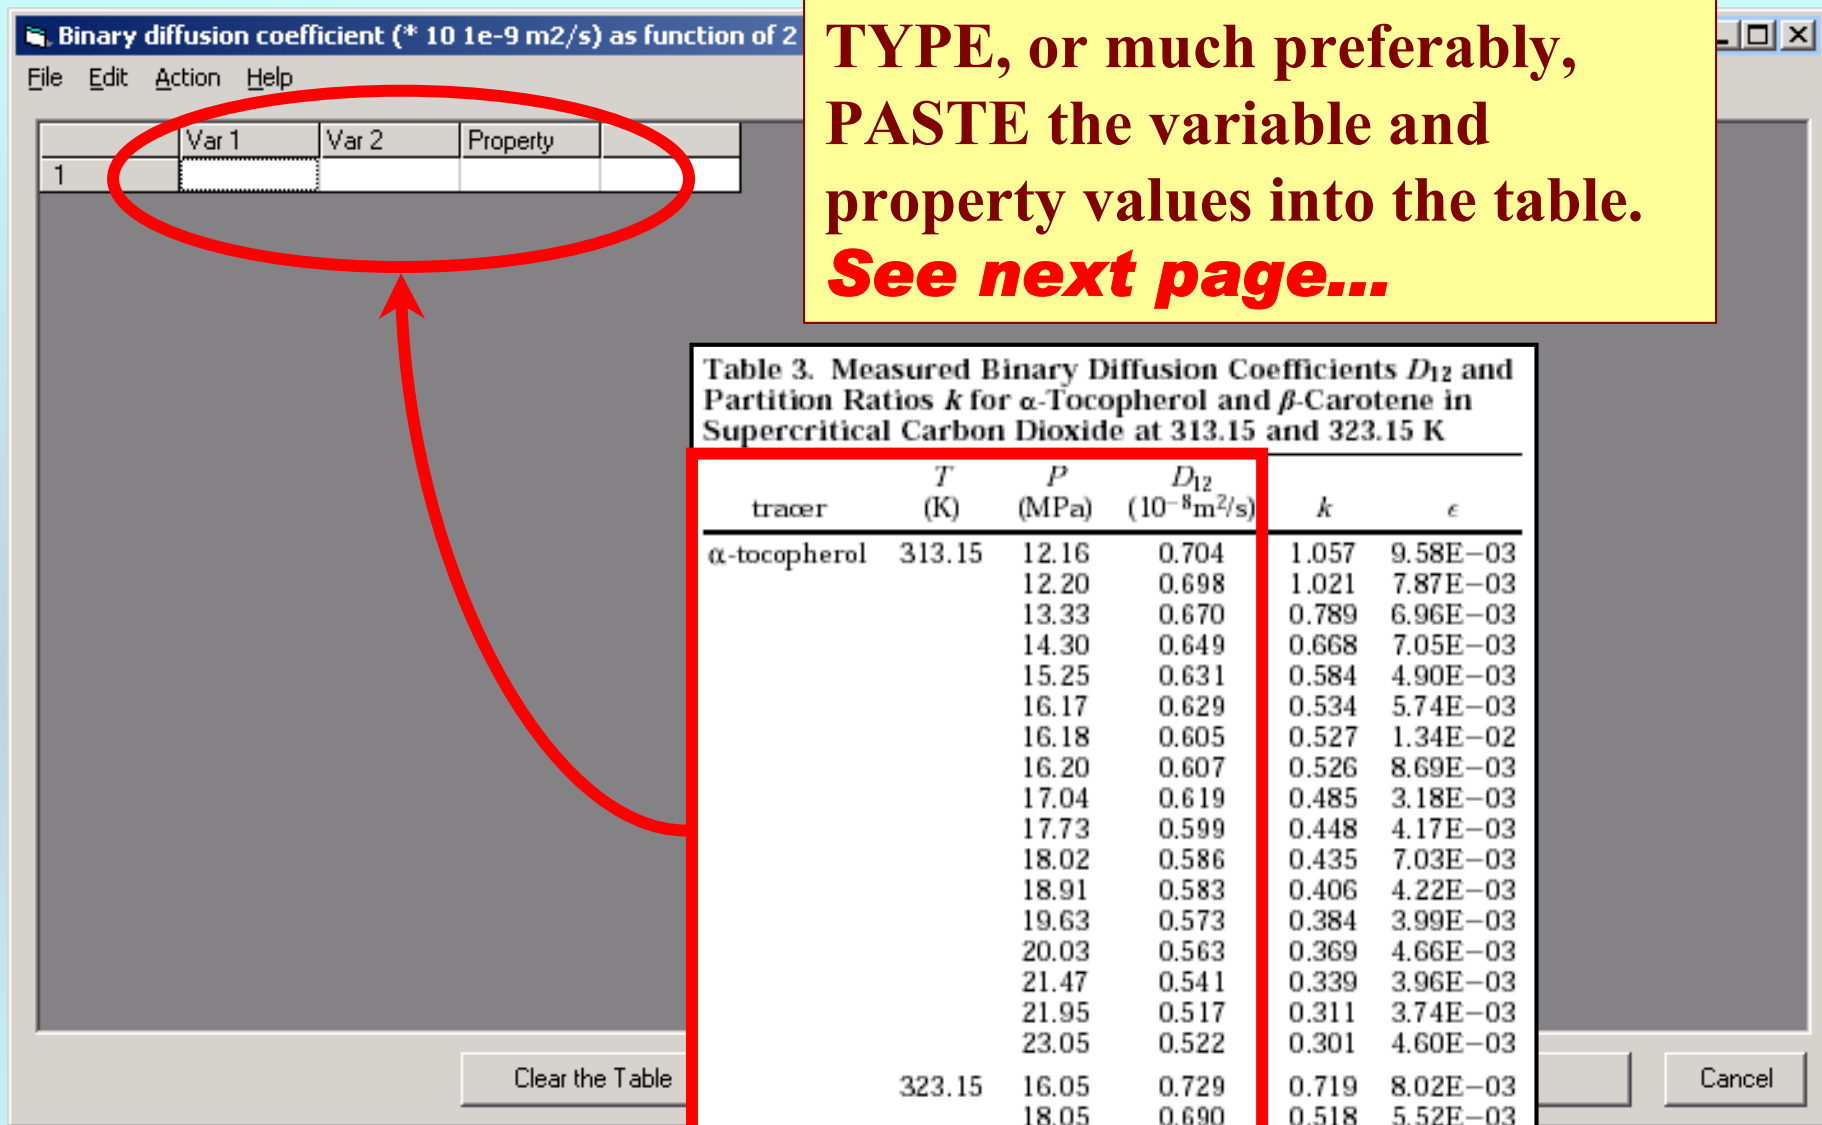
Binary diffusion coefficient (* 10 1e-9 m2/s) as function of 2

File Edit Action Help

| | Var 1 | Var 2 | Property | |
|---|---|---|---|---|
| 1 | | | | |

TYPE, or much preferably, PASTE the variable and property values into the table. See next page...

Table 3. Measured Binary Diffusion Coefficients $D_{12}$ and Partition Ratios $k$ for α-Tocopherol and β-Carotene in Supercritical Carbon Dioxide at 313.15 and 323.15 K

| tracer | $T$ (K) | $P$ (MPa) | $D_{12}$ $(10^{-8}m^2/s)$ | $k$ | $\epsilon$ |
|---|---|---|---|---|---|
| α-tocopherol | 313.15 | 12.16 | 0.704 | 1.057 | 9.58E−03 |
| | | 12.20 | 0.698 | 1.021 | 7.87E−03 |
| | | 13.33 | 0.670 | 0.789 | 6.96E−03 |
| | | 14.30 | 0.649 | 0.668 | 7.05E−03 |
| | | 15.25 | 0.631 | 0.584 | 4.90E−03 |
| | | 16.17 | 0.629 | 0.534 | 5.74E−03 |
| | | 16.18 | 0.605 | 0.527 | 1.34E−02 |
| | | 16.20 | 0.607 | 0.526 | 8.69E−03 |
| | | 17.04 | 0.619 | 0.485 | 3.18E−03 |
| | | 17.73 | 0.599 | 0.448 | 4.17E−03 |
| | | 18.02 | 0.586 | 0.435 | 7.03E−03 |
| | | 18.91 | 0.583 | 0.406 | 4.22E−03 |
| | | 19.63 | 0.573 | 0.384 | 3.99E−03 |
| | | 20.03 | 0.563 | 0.369 | 4.66E−03 |
| | | 21.47 | 0.541 | 0.339 | 3.96E−03 |
| | | 21.95 | 0.517 | 0.311 | 3.74E−03 |
| | | 23.05 | 0.522 | 0.301 | 4.60E−03 |
| | 323.15 | 16.05 | 0.729 | 0.719 | 8.02E−03 |
| | | 18.05 | 0.690 | 0.518 | 5.52E−03 |

Clear the Table

Cancel